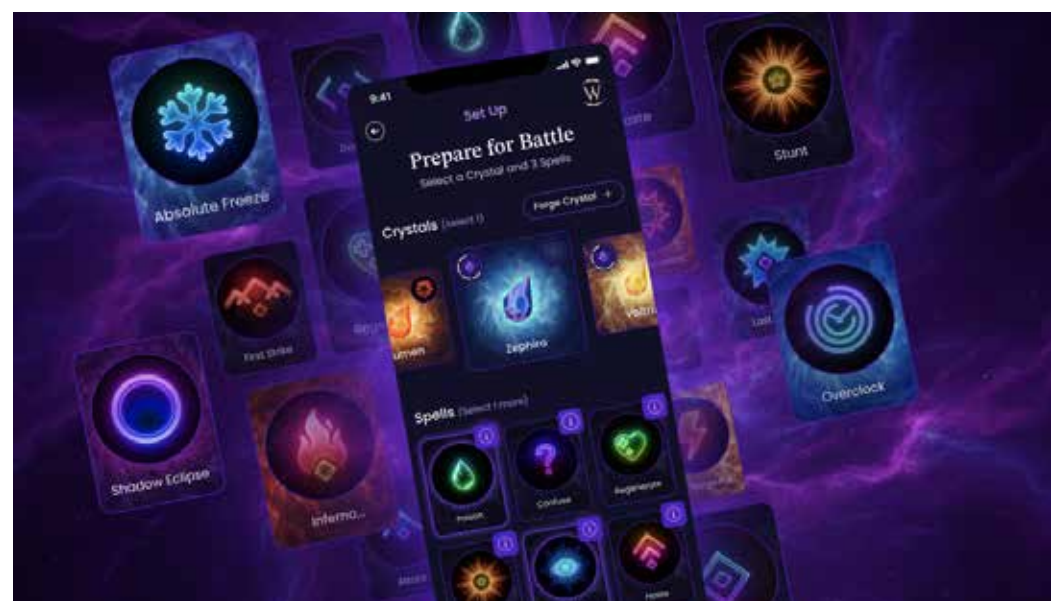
9:41

Set Up

W

Prepare for Battle

Select a Crystal and 3 Spells

Crystals (Select 1)

Forge Crystal +

umen

Zephira

Valtr

Spells (Select 1 more)

Poison

Confuse

Regenerate

Haste

Absolute Freeze

Stunt

First Strike

Shadow Eclipse

Inferno...

Overclock